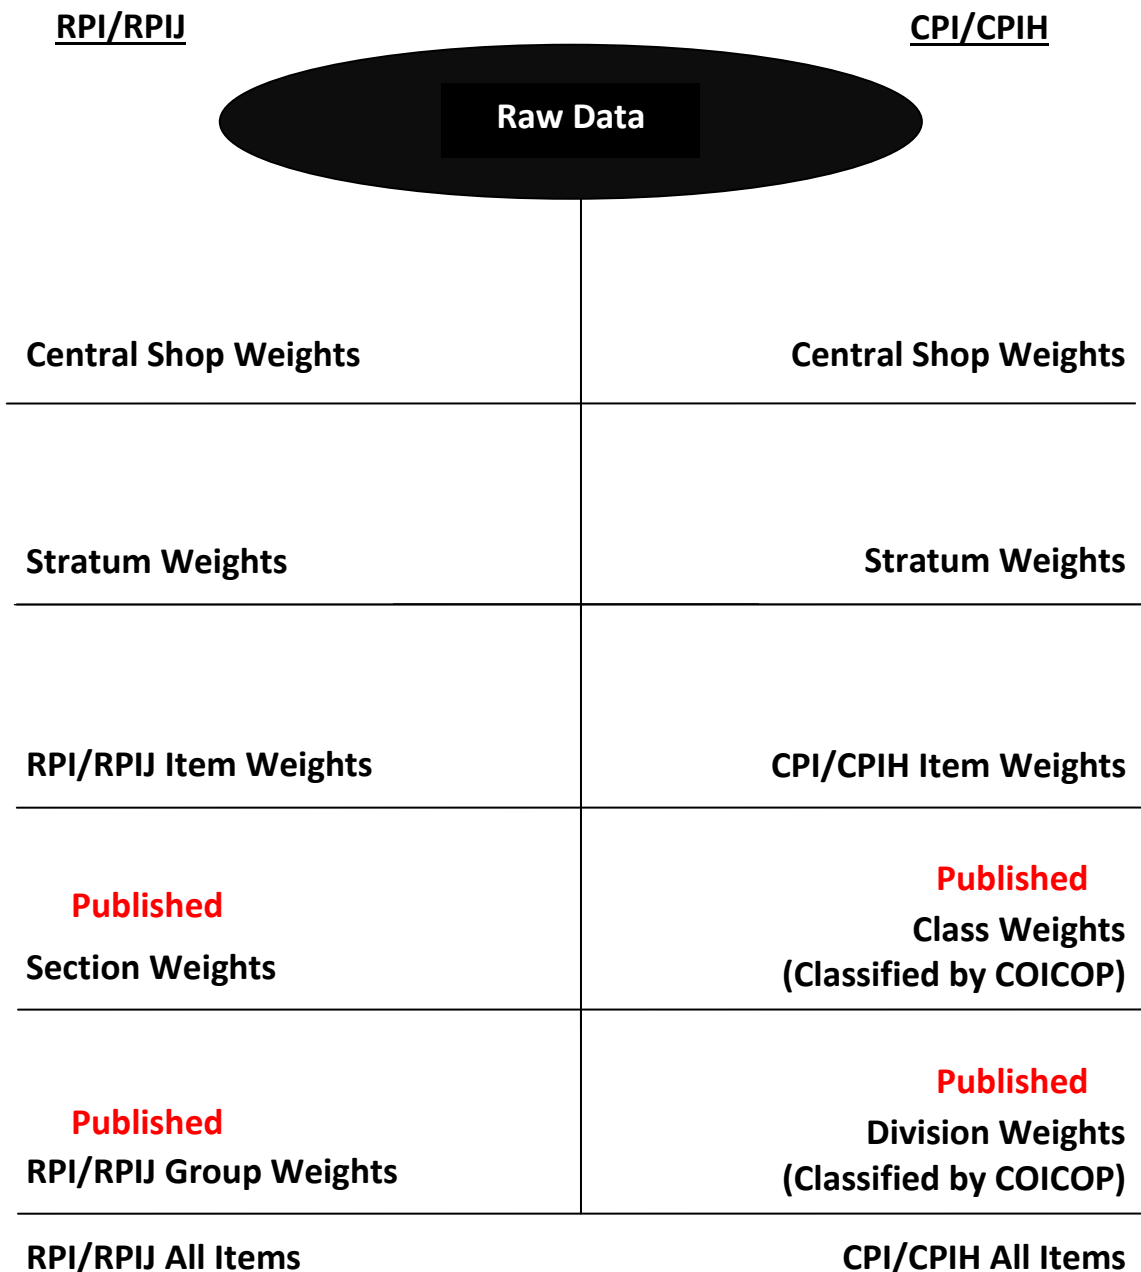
RPI/RPIJ

CPI/CPIH

Raw Data

Central Shop Weights

Central Shop Weights

Stratum Weights

Stratum Weights

RPI/RPIJ Item Weights

CPI/CPIH Item Weights

Published
Section Weights

Published
Class Weights
(Classified by COICOP)

Published
RPI/RPIJ Group Weights

Published
Division Weights
(Classified by COICOP)

RPI/RPIJ All Items

CPI/CPIH All Items